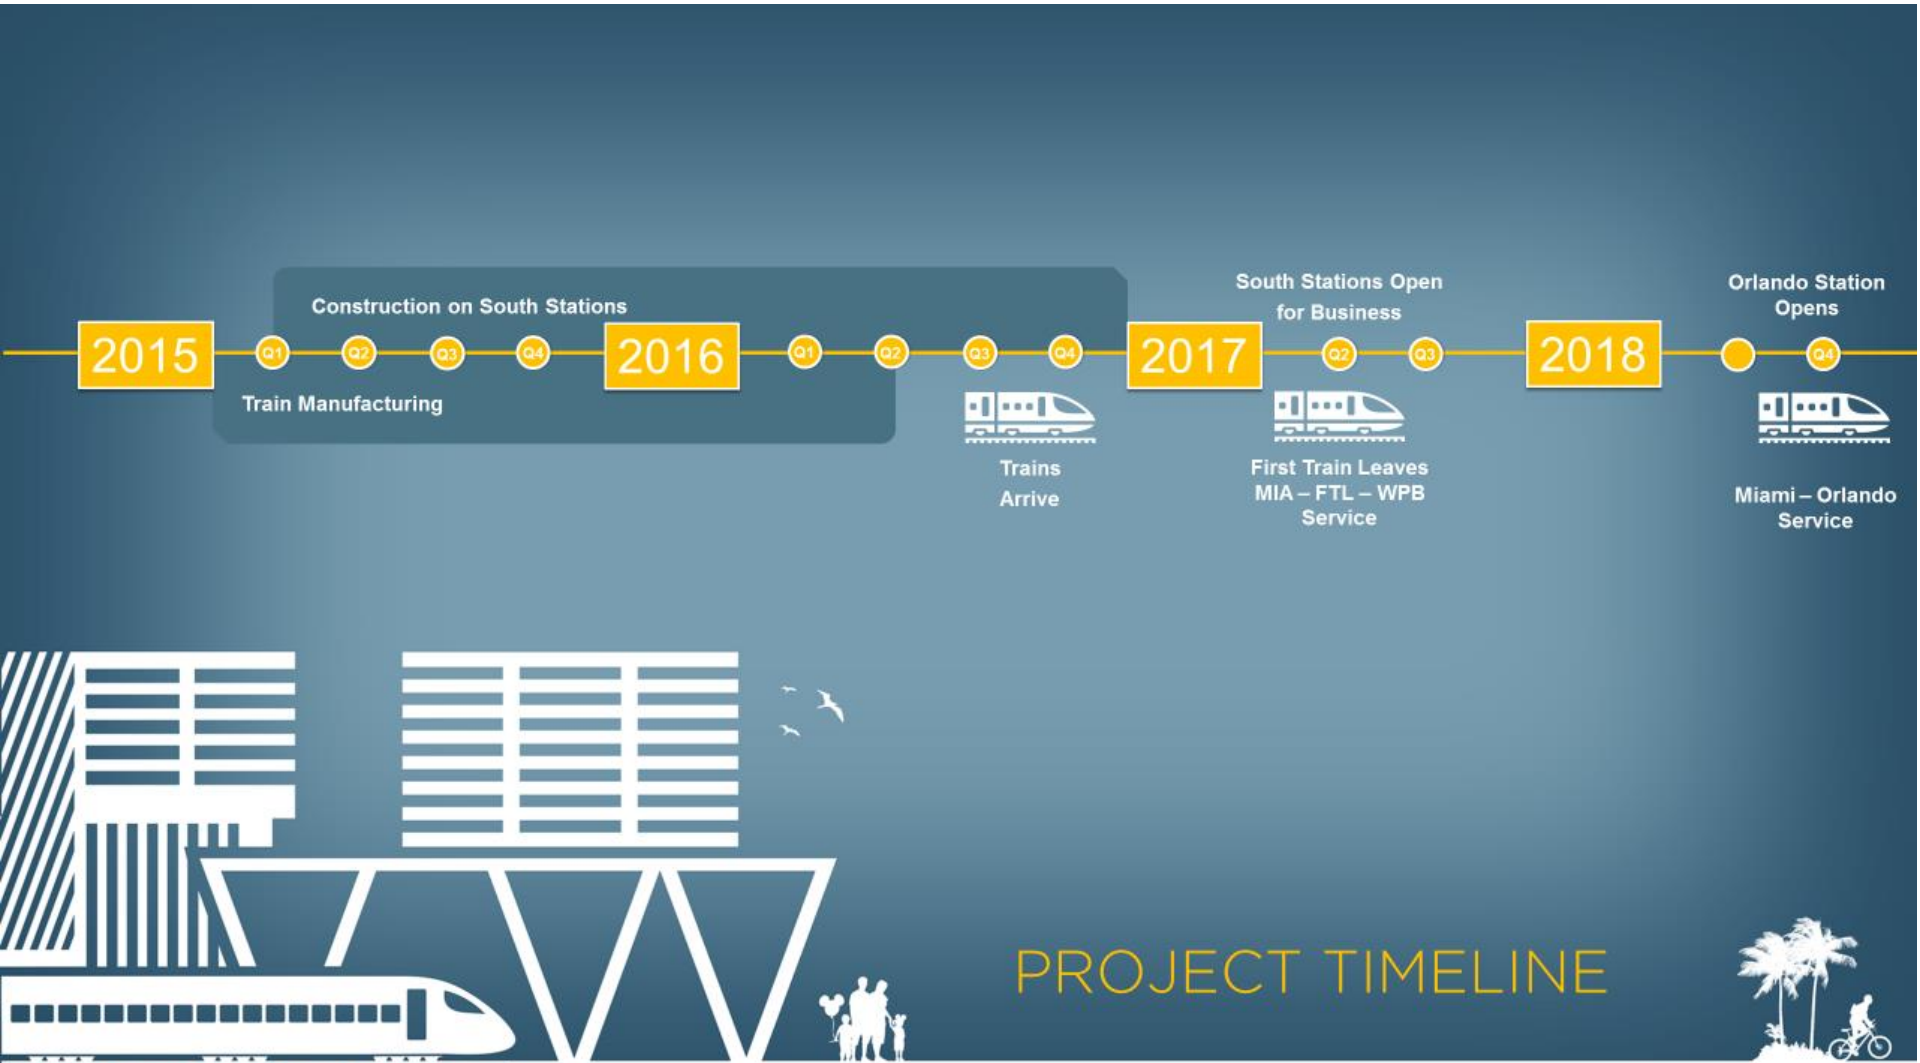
Construction on South Stations

South Stations Open for Business

Orlando Station Opens

2015 Q1 Q2 Q3 Q4 2016 Q1 Q2 Q3 Q4 2017 Q2 Q3 2018 Q4

Train Manufacturing

Trains Arrive

First Train Leaves MIA – FTL – WPB Service

Miami – Orlando Service

PROJECT TIMELINE